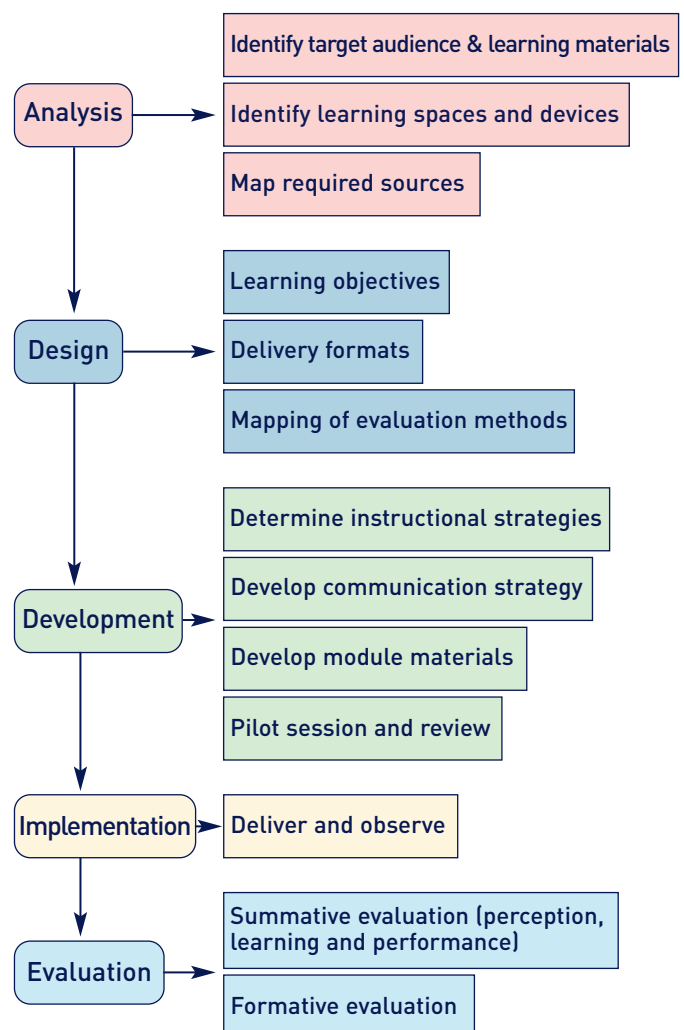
Analysis

Identify target audience & learning materials

Identify learning spaces and devices

Map required sources

Design

Learning objectives

Delivery formats

Mapping of evaluation methods

Development

Determine instructional strategies

Develop communication strategy

Develop module materials

Pilot session and review

Implementation

Deliver and observe

Evaluation

Summative evaluation (perception, learning and performance)

Formative evaluation